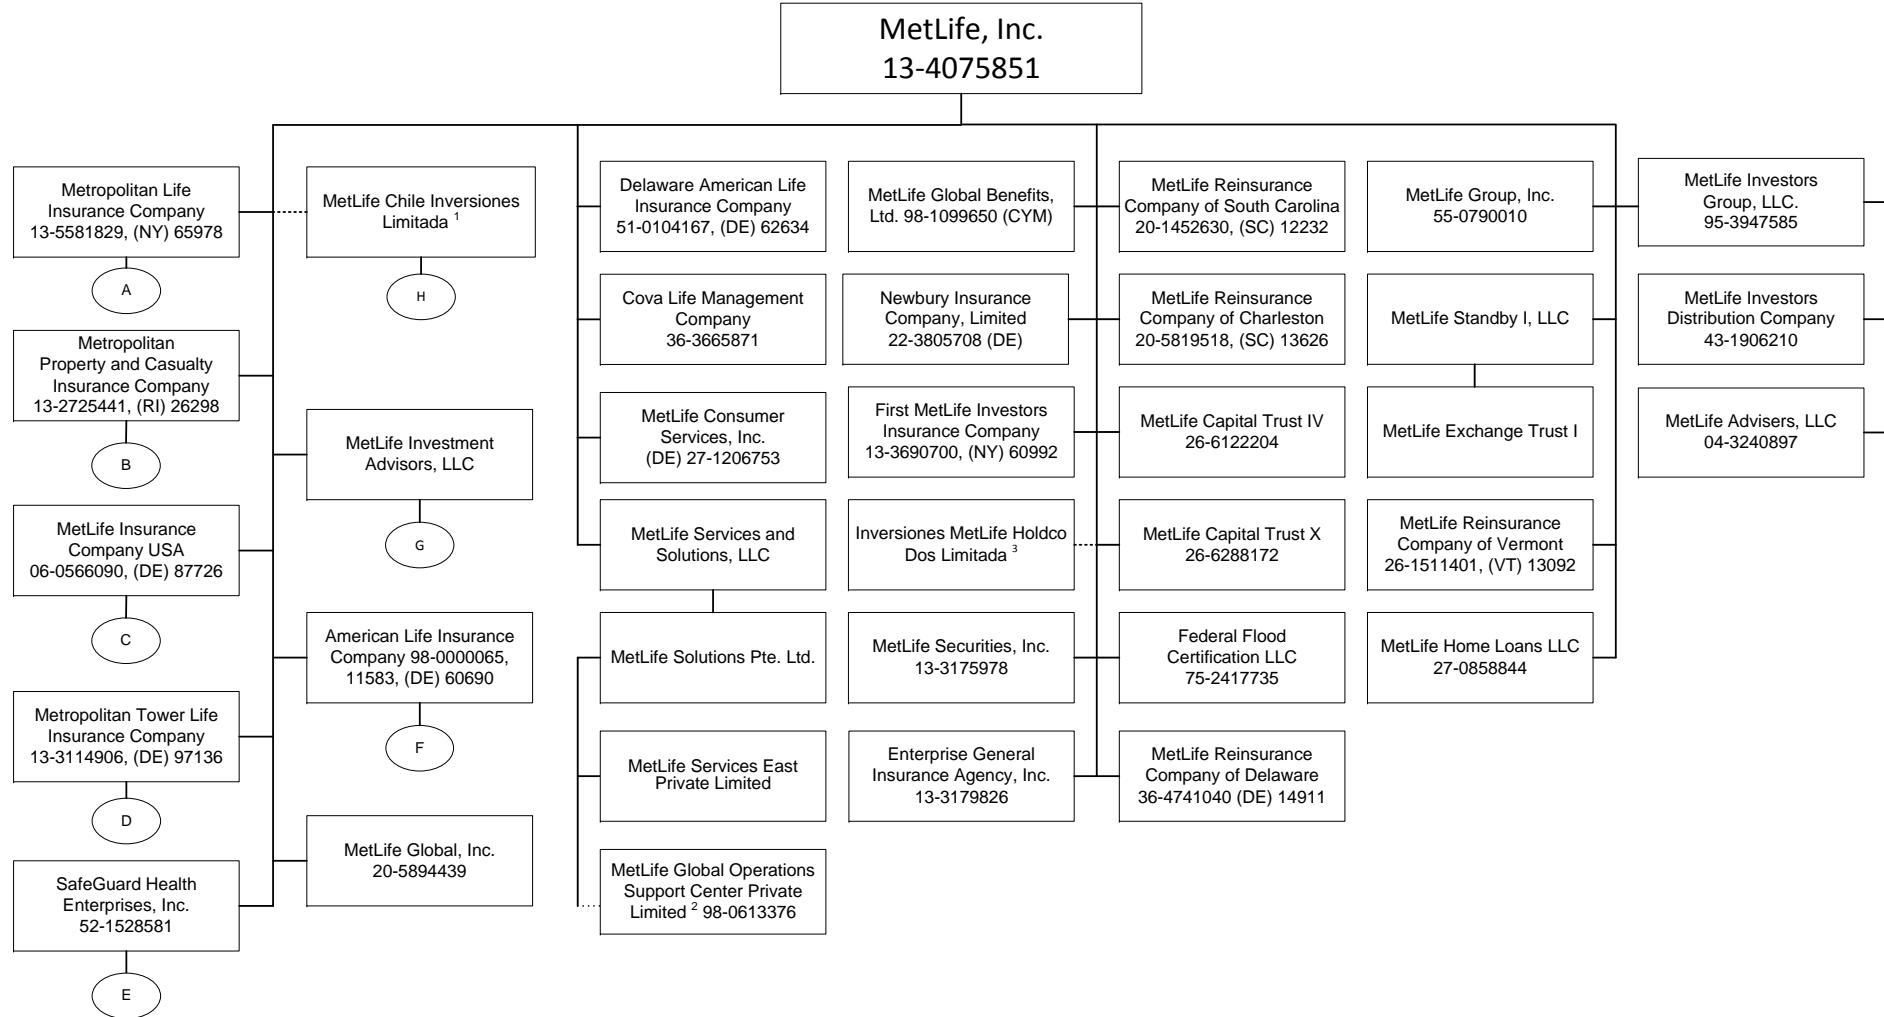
MetLife, Inc.
13-4075851

Metropolitan Life Insurance Company 13-5581829, (NY) 65978

A

Metropolitan Property and Casualty Insurance Company 13-2725441, (RI) 26298

B

MetLife Insurance Company USA 06-0566090, (DE) 87726

C

Metropolitan Tower Life Insurance Company 13-3114906, (DE) 97136

D

SafeGuard Health Enterprises, Inc. 52-1528581

E

MetLife Chile Inversiones Limitada $^{1}$

H

MetLife Investment Advisors, LLC

G

American Life Insurance Company 98-0000065, 11583, (DE) 60690

F

MetLife Global, Inc. 20-5894439

Delaware American Life Insurance Company 51-0104167, (DE) 62634

Cova Life Management Company 36-3665871

MetLife Consumer Services, Inc. (DE) 27-1206753

MetLife Services and Solutions, LLC

MetLife Solutions Pte. Ltd.

MetLife Services East Private Limited

MetLife Global Operations Support Center Private Limited $^{2}$ 98-0613376

MetLife Global Benefits, Ltd. 98-1099650 (CYM)

Newbury Insurance Company, Limited 22-3805708 (DE)

First MetLife Investors Insurance Company 13-3690700, (NY) 60992

Inversiones MetLife Holdco Dos Limitada $^{3}$

MetLife Securities, Inc. 13-3175978

Enterprise General Insurance Agency, Inc. 13-3179826

MetLife Reinsurance Company of South Carolina 20-1452630, (SC) 12232

MetLife Reinsurance Company of Charleston 20-5819518, (SC) 13626

MetLife Capital Trust IV 26-6122204

MetLife Capital Trust X 26-6288172

Federal Flood Certification LLC 75-2417735

MetLife Reinsurance Company of Delaware 36-4741040 (DE) 14911

MetLife Group, Inc. 55-0790010

MetLife Standby I, LLC

MetLife Exchange Trust I

MetLife Reinsurance Company of Vermont 26-1511401, (VT) 13092

MetLife Home Loans LLC 27-0858844

MetLife Investors Group, LLC. 95-3947585

MetLife Investors Distribution Company 43-1906210

MetLife Advisers, LLC 04-3240897